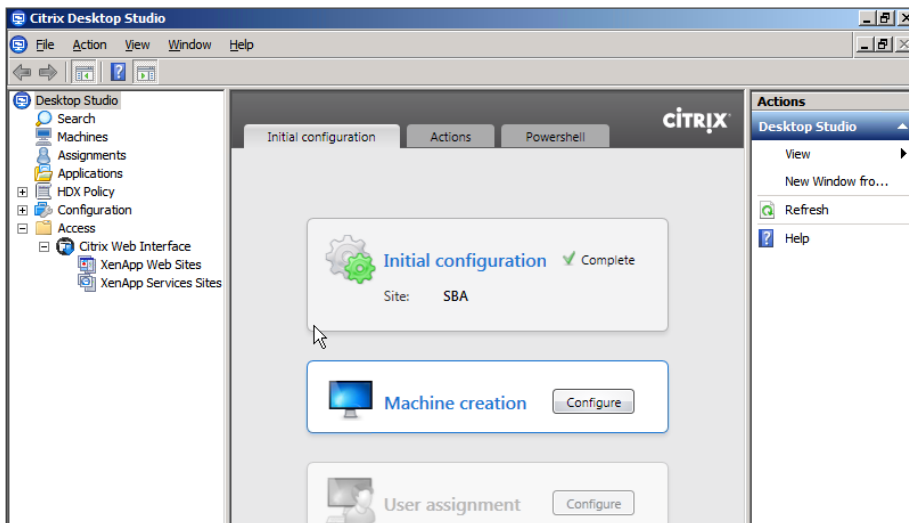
Citrix Desktop Studio

File Action View Window Help

Desktop Studio
Search
Machines
Assignments
Applications
HDX Policy
Configuration
Access
Citrix Web Interface
XenApp Web Sites
XenApp Services Sites

CİTRIX

Initial configuration | Actions | Powershell

Initial configuration ✓ Complete
Site: SBA

Machine creation
Configure

User assignment
Configure

Actions
Desktop Studio
View
New Window fro...
Refresh
Help